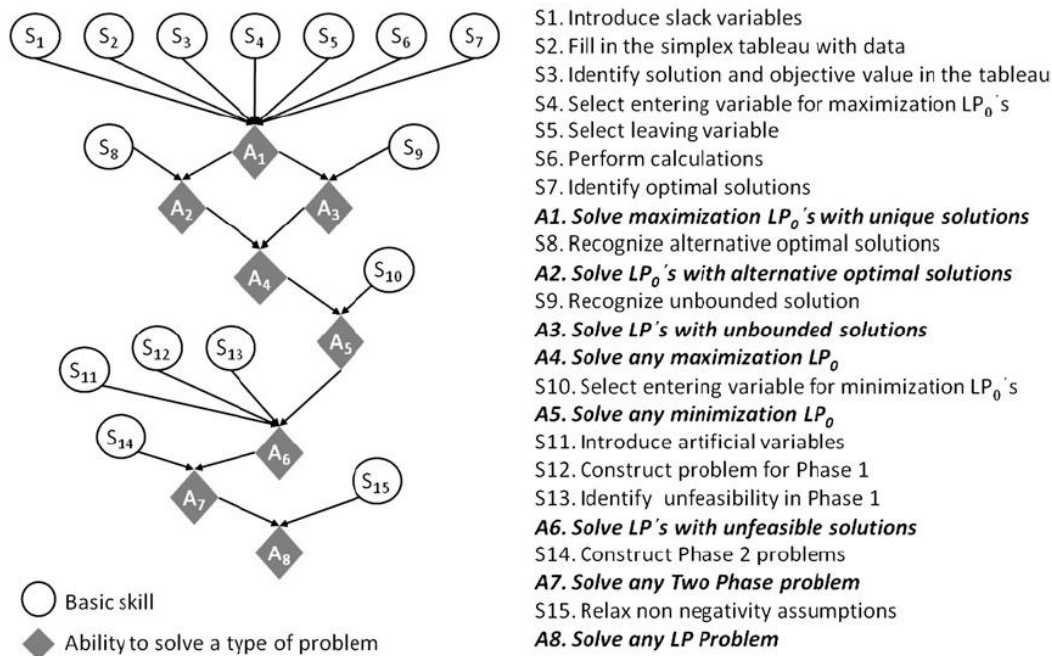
$S_1$ $S_2$ $S_3$ $S_4$ $S_5$ $S_6$ $S_7$

$S_8$ $A_1$ $S_9$

$A_2$ $A_3$

$A_4$ $S_{10}$

$A_5$

$S_{12}$ $S_{13}$

$S_{11}$

$S_{14}$ $A_6$

$A_7$ $S_{15}$

$A_8$

Basic skill

Ability to solve a type of problem

S1. Introduce slack variables
S2. Fill in the simplex tableau with data
S3. Identify solution and objective value in the tableau
S4. Select entering variable for maximization $LP_0$´s
S5. Select leaving variable
S6. Perform calculations
S7. Identify optimal solutions
***A1. Solve maximization $LP_0$´s with unique solutions***
S8. Recognize alternative optimal solutions
***A2. Solve $LP_0$´s with alternative optimal solutions***
S9. Recognize unbounded solution
***A3. Solve LP´s with unbounded solutions***
***A4. Solve any maximization $LP_0$***
S10. Select entering variable for minimization $LP_0$´s
***A5. Solve any minimization $LP_0$***
S11. Introduce artificial variables
S12. Construct problem for Phase 1
S13. Identify unfeasibility in Phase 1
***A6. Solve LP´s with unfeasible solutions***
S14. Construct Phase 2 problems
***A7. Solve any Two Phase problem***
S15. Relax non negativity assumptions
***A8. Solve any LP Problem***